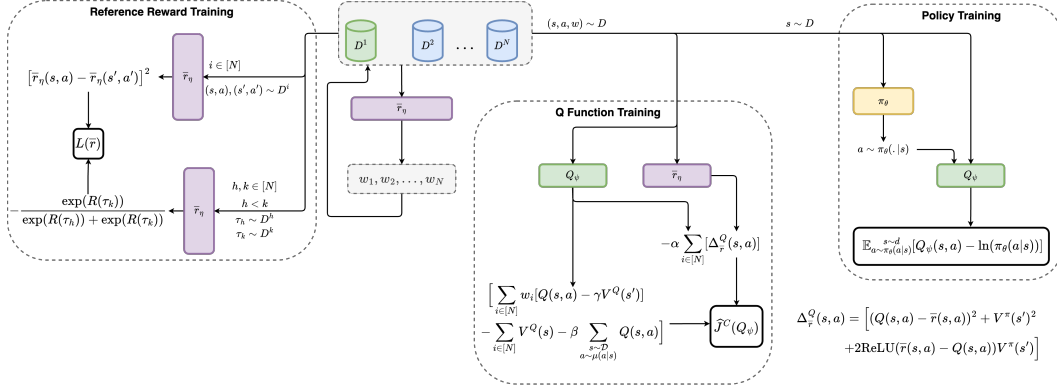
Reference Reward Training

$D^1$ $D^2$ ... $D^N$

$(s, a, w) \sim D$

$s \sim D$

Policy Training

$i \in [N]$

$(s, a), (s', a') \sim D^i$

$\left[\bar{r}_\eta(s,a) - \bar{r}_\eta(s',a')\right]^2$

$\bar{r}_\eta$

$L(\bar{r})$

$\bar{r}_\eta$

$w_1, w_2, \ldots, w_N$

$h, k \in [N]$

$h < k$

$\tau_h \sim D^h$

$\tau_k \sim D^k$

$\bar{r}_\eta$

$-\frac{\exp(R(\tau_k))}{\exp(R(\tau_h)) + \exp(R(\tau_k))}$

Q Function Training

$Q_\psi$

$\bar{r}_\eta$

$-\alpha \sum_{i \in [N]} [\Delta_{\bar{r}}^Q(s,a)]$

$\Big[\sum_{i\in[N]} w_i [Q(s,a) - \gamma V^Q(s')]$

$- \sum_{i \in [N]} V^Q(s) - \beta \sum_{\substack{s \sim \mathcal{D} \\ a \sim \mu(a|s)}} Q(s,a)\Big]$

$\widehat{\mathcal{J}}^C(Q_\psi)$

$\pi_\theta$

$a \sim \pi_\theta(.|s)$

$Q_\psi$

$\mathbb{E}_{a \sim \pi_\theta(a|s)}^{s \sim d}[Q_\psi(s,a) - \ln(\pi_\theta(a|s))]$

$\Delta_{\bar{r}}^Q(s,a) = \Big[(Q(s,a) - \bar{r}(s,a))^2 + V^\pi(s')^2$

$+2\text{ReLU}(\bar{r}(s,a) - Q(s,a))V^\pi(s')\Big]$